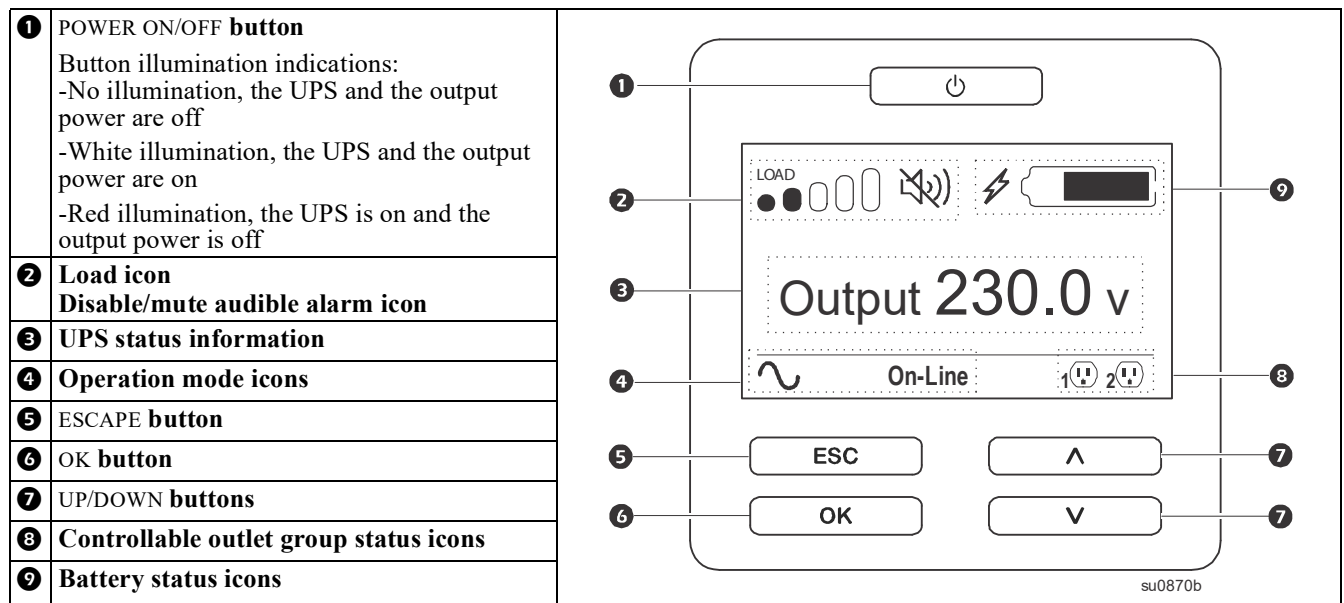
| | |
|---|---|
| ❶ | POWER ON/OFF **button** Button illumination indications: -No illumination, the UPS and the output power are off -White illumination, the UPS and the output power are on -Red illumination, the UPS is on and the output power is off |
| ❷ | **Load icon Disable/mute audible alarm icon** |
| ❸ | **UPS status information** |
| ❹ | **Operation mode icons** |
| ❺ | ESCAPE **button** |
| ❻ | OK **button** |
| ❼ | UP/DOWN **buttons** |
| ❽ | **Controllable outlet group status icons** |
| ❾ | **Battery status icons** |

❶
LOAD
❷
❾
❸
Output 230.0 V
❹
On-Line
1 2
❽
❺
ESC
❼
❻
OK
❼
su0870b